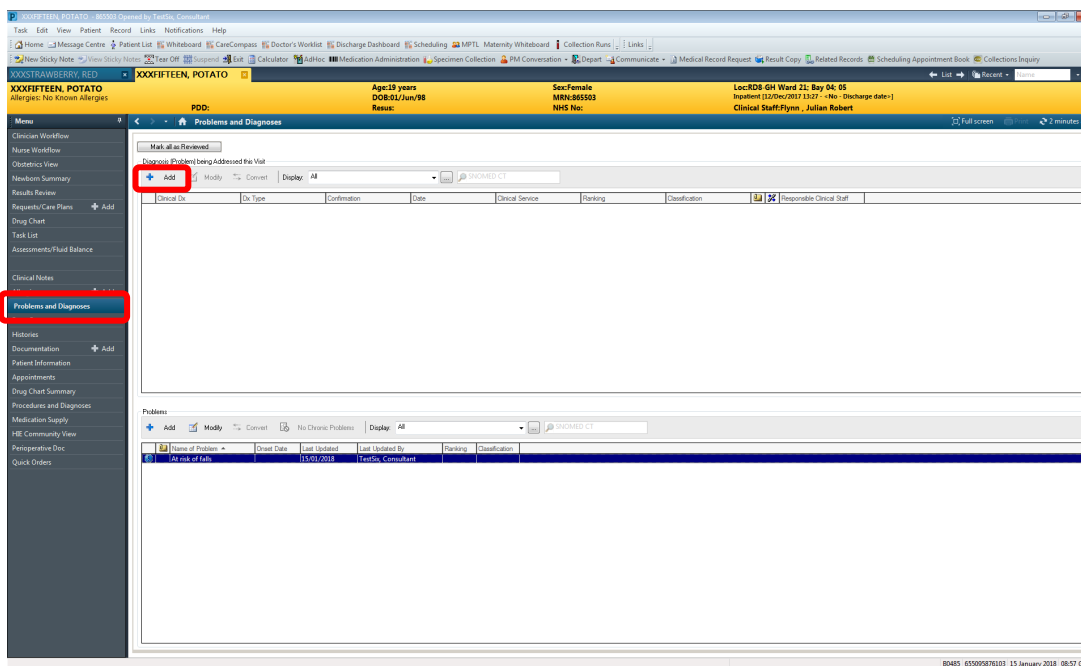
XXXFIFTEEN, POTATO - 865503 Opened by TestSix, Consultant

Task Edit View Patient Record Links Notifications Help

Home Message Centre Patient List Whiteboard CareCompass Doctor's Worklist Discharge Dashboard Scheduling MPTL Maternity Whiteboard Collection Runs Links

New Sticky Note View Sticky Notes Tear Off Suspend Exit Calculator AdHoc Medication Administration Specimen Collection PM Conversation Depart Communicate Medical Record Request Result Copy Related Records Scheduling Appointment Book Collections Inquiry

XXXSTRAWBERRY, RED XXXFIFTEEN, POTATO List Recent Name

XXXFIFTEEN, POTATO
Allergies: No Known Allergies
PDD:
Age:19 years
DOB:01/Jun/98
Resus:
Sex:Female
MRN:865503
NHS No:
Loc:RD8 GH Ward 21; Bay 04; 05
Inpatient [12/Dec/2017 13:27 - <No - Discharge date>]
Clinical Staff:Flynn , Julian Robert

Menu
Problems and Diagnoses
Full screen Print 2 minutes

Clinician Workflow
Nurse Workflow
Obstetrics View
Newborn Summary
Results Review
Requests/Care Plans Add
Drug Chart
Task List
Assessments/Fluid Balance
Clinical Notes
Problems and Diagnoses
Histories
Documentation Add
Patient Information
Appointments
Drug Chart Summary
Procedures and Diagnoses
Medication Supply
HIE Community View
Perioperative Doc
Quick Orders

Mark all as Reviewed
Diagnosis (Problem) being Addressed this Visit
Add Modify Convert Display: All SNOMED CT

| Clinical Dx | Dx Type | Confirmation | Date | Clinical Service | Ranking | Classification | | Responsible Clinical Staff |
|---|---|---|---|---|---|---|---|---|

Problems
Add Modify Convert No Chronic Problems Display: All SNOMED CT

| Name of Problem | Onset Date | Last Updated | Last Updated By | Ranking | Classification |
|---|---|---|---|---|---|
| At risk of falls | | 15/01/2018 | TestSix, Consultant | | |

B0485 655095876103 15 January 2018 08:57